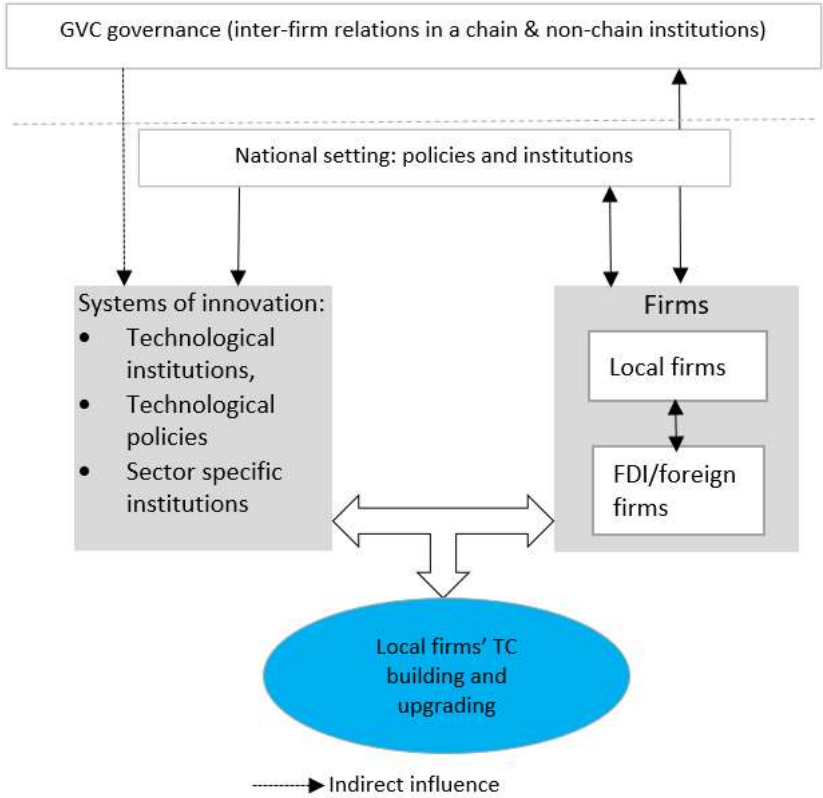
GVC governance (inter-firm relations in a chain & non-chain institutions)

National setting: policies and institutions

Systems of innovation:
- Technological institutions,
- Technological policies
- Sector specific institutions

Firms

Local firms

FDI/foreign firms

Local firms' TC building and upgrading

Indirect influence